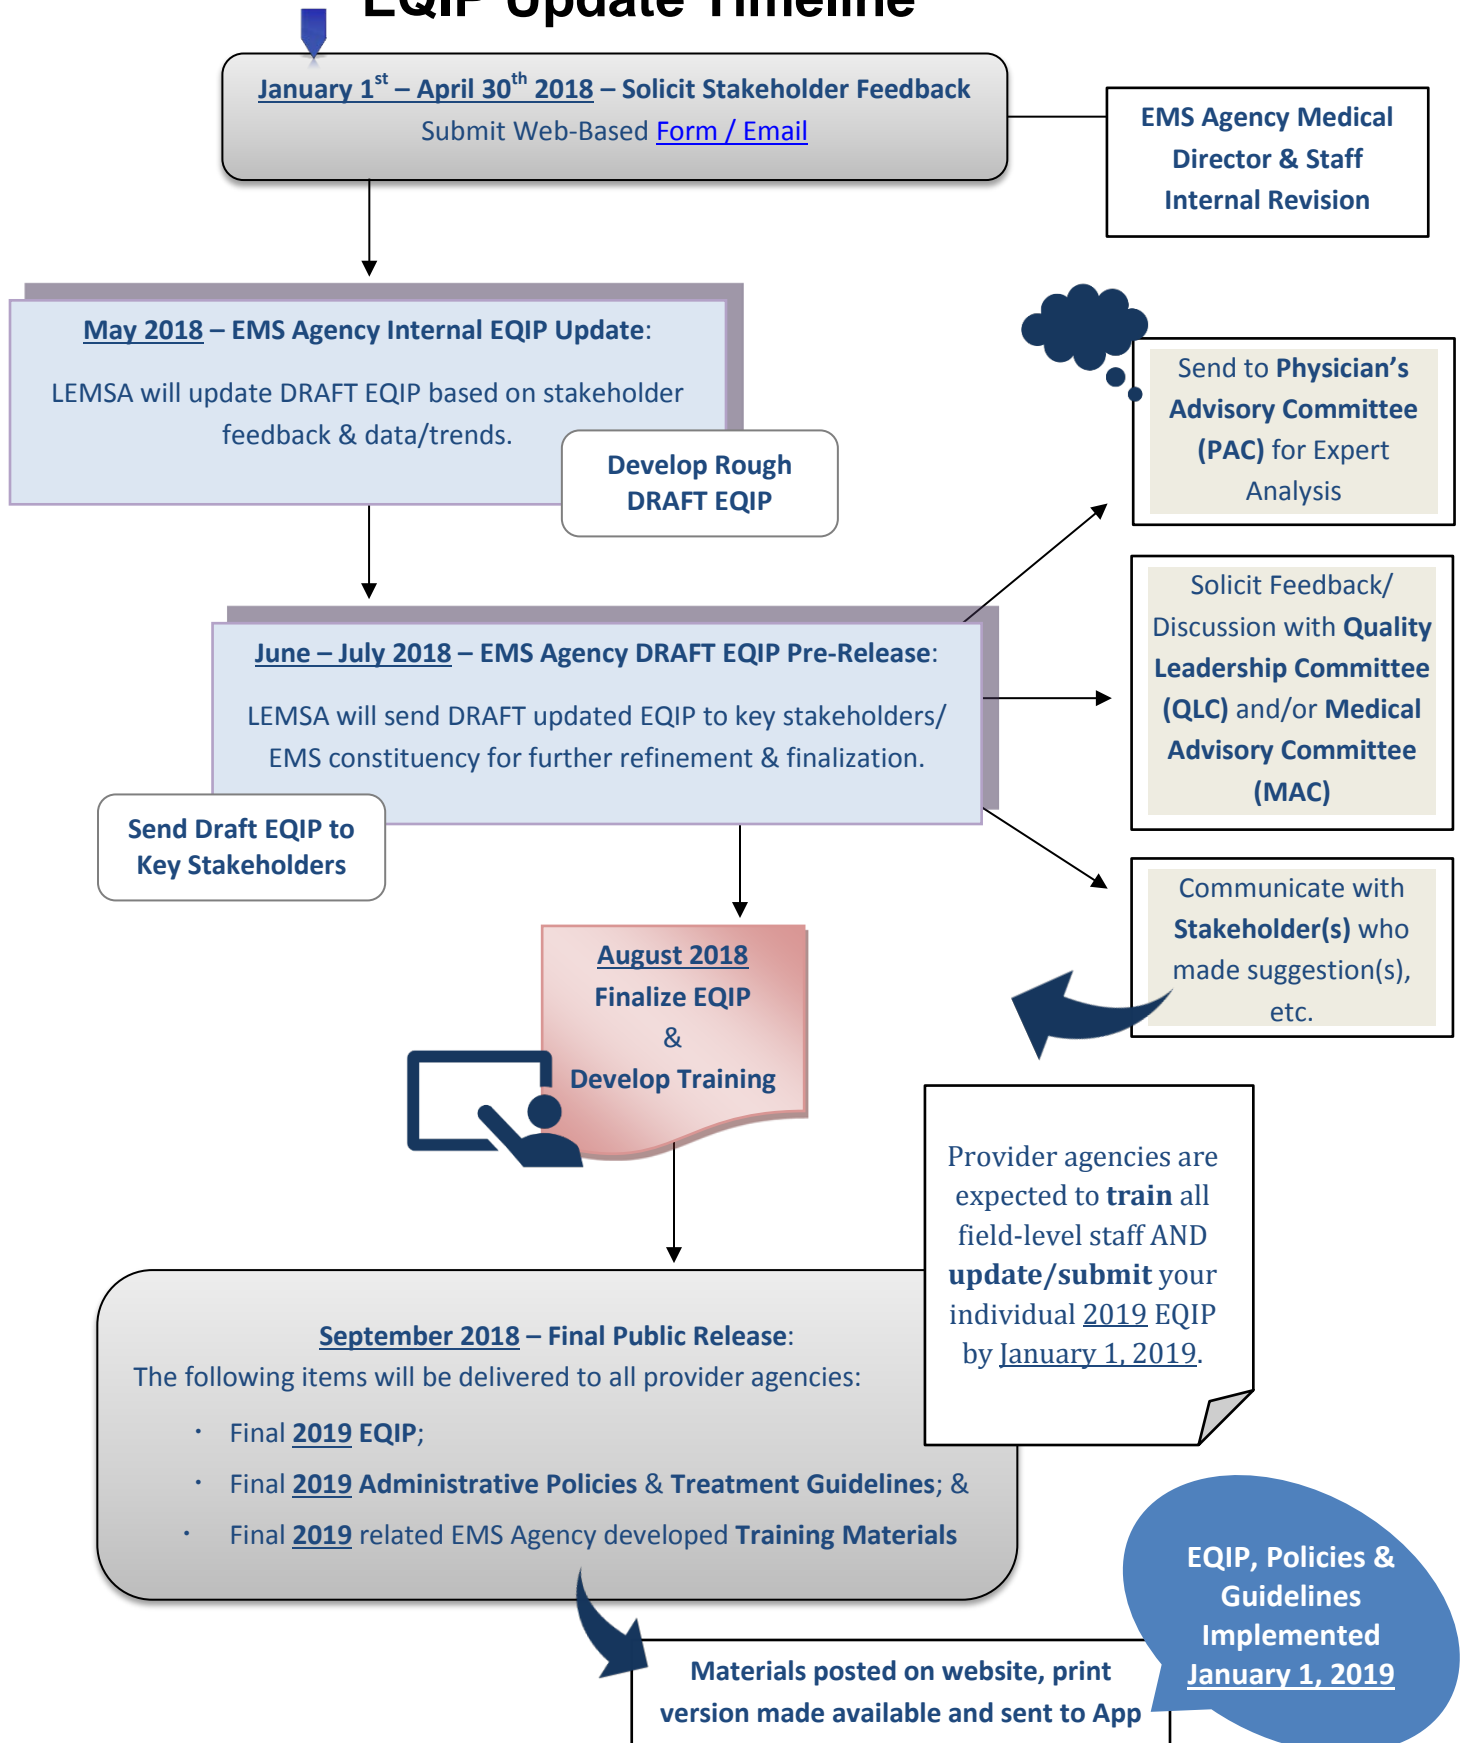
EQIP Update Timeline

January 1$^{st}$ – April 30$^{th}$ 2018 – Solicit Stakeholder Feedback
Submit Web-Based Form / Email

EMS Agency Medical Director & Staff Internal Revision

May 2018 – EMS Agency Internal EQIP Update:

LEMSA will update DRAFT EQIP based on stakeholder feedback & data/trends.

Develop Rough DRAFT EQIP

Send to Physician's Advisory Committee (PAC) for Expert Analysis

June – July 2018 – EMS Agency DRAFT EQIP Pre-Release:

LEMSA will send DRAFT updated EQIP to key stakeholders/ EMS constituency for further refinement & finalization.

Solicit Feedback/ Discussion with Quality Leadership Committee (QLC) and/or Medical Advisory Committee (MAC)

Send Draft EQIP to Key Stakeholders

Communicate with Stakeholder(s) who made suggestion(s), etc.

August 2018
Finalize EQIP
&
Develop Training

Provider agencies are expected to train all field-level staff AND update/submit your individual 2019 EQIP by January 1, 2019.

September 2018 – Final Public Release:
The following items will be delivered to all provider agencies:

• Final 2019 EQIP;
• Final 2019 Administrative Policies & Treatment Guidelines; &
• Final 2019 related EMS Agency developed Training Materials

EQIP, Policies & Guidelines Implemented January 1, 2019

Materials posted on website, print version made available and sent to App